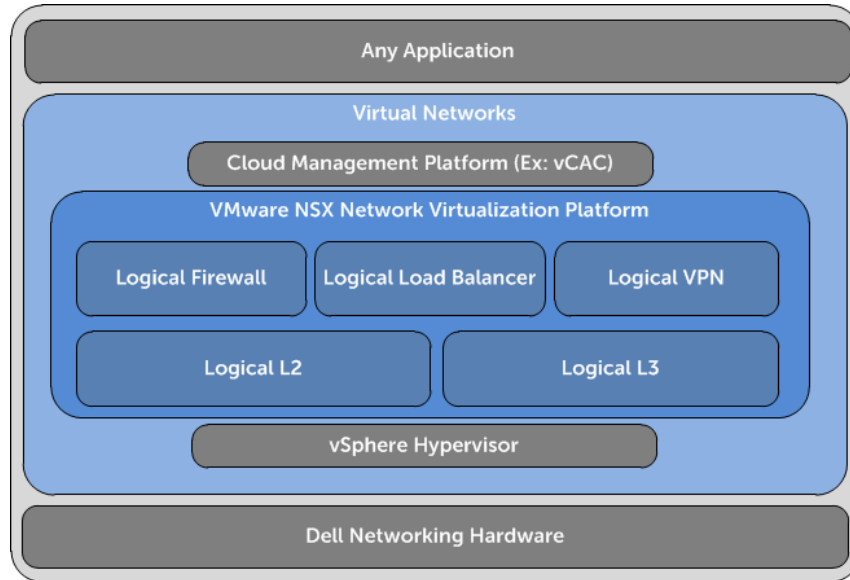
Any Application

Virtual Networks

Cloud Management Platform (Ex: vCAC)

VMware NSX Network Virtualization Platform

Logical Firewall

Logical Load Balancer

Logical VPN

Logical L2

Logical L3

vSphere Hypervisor

Dell Networking Hardware